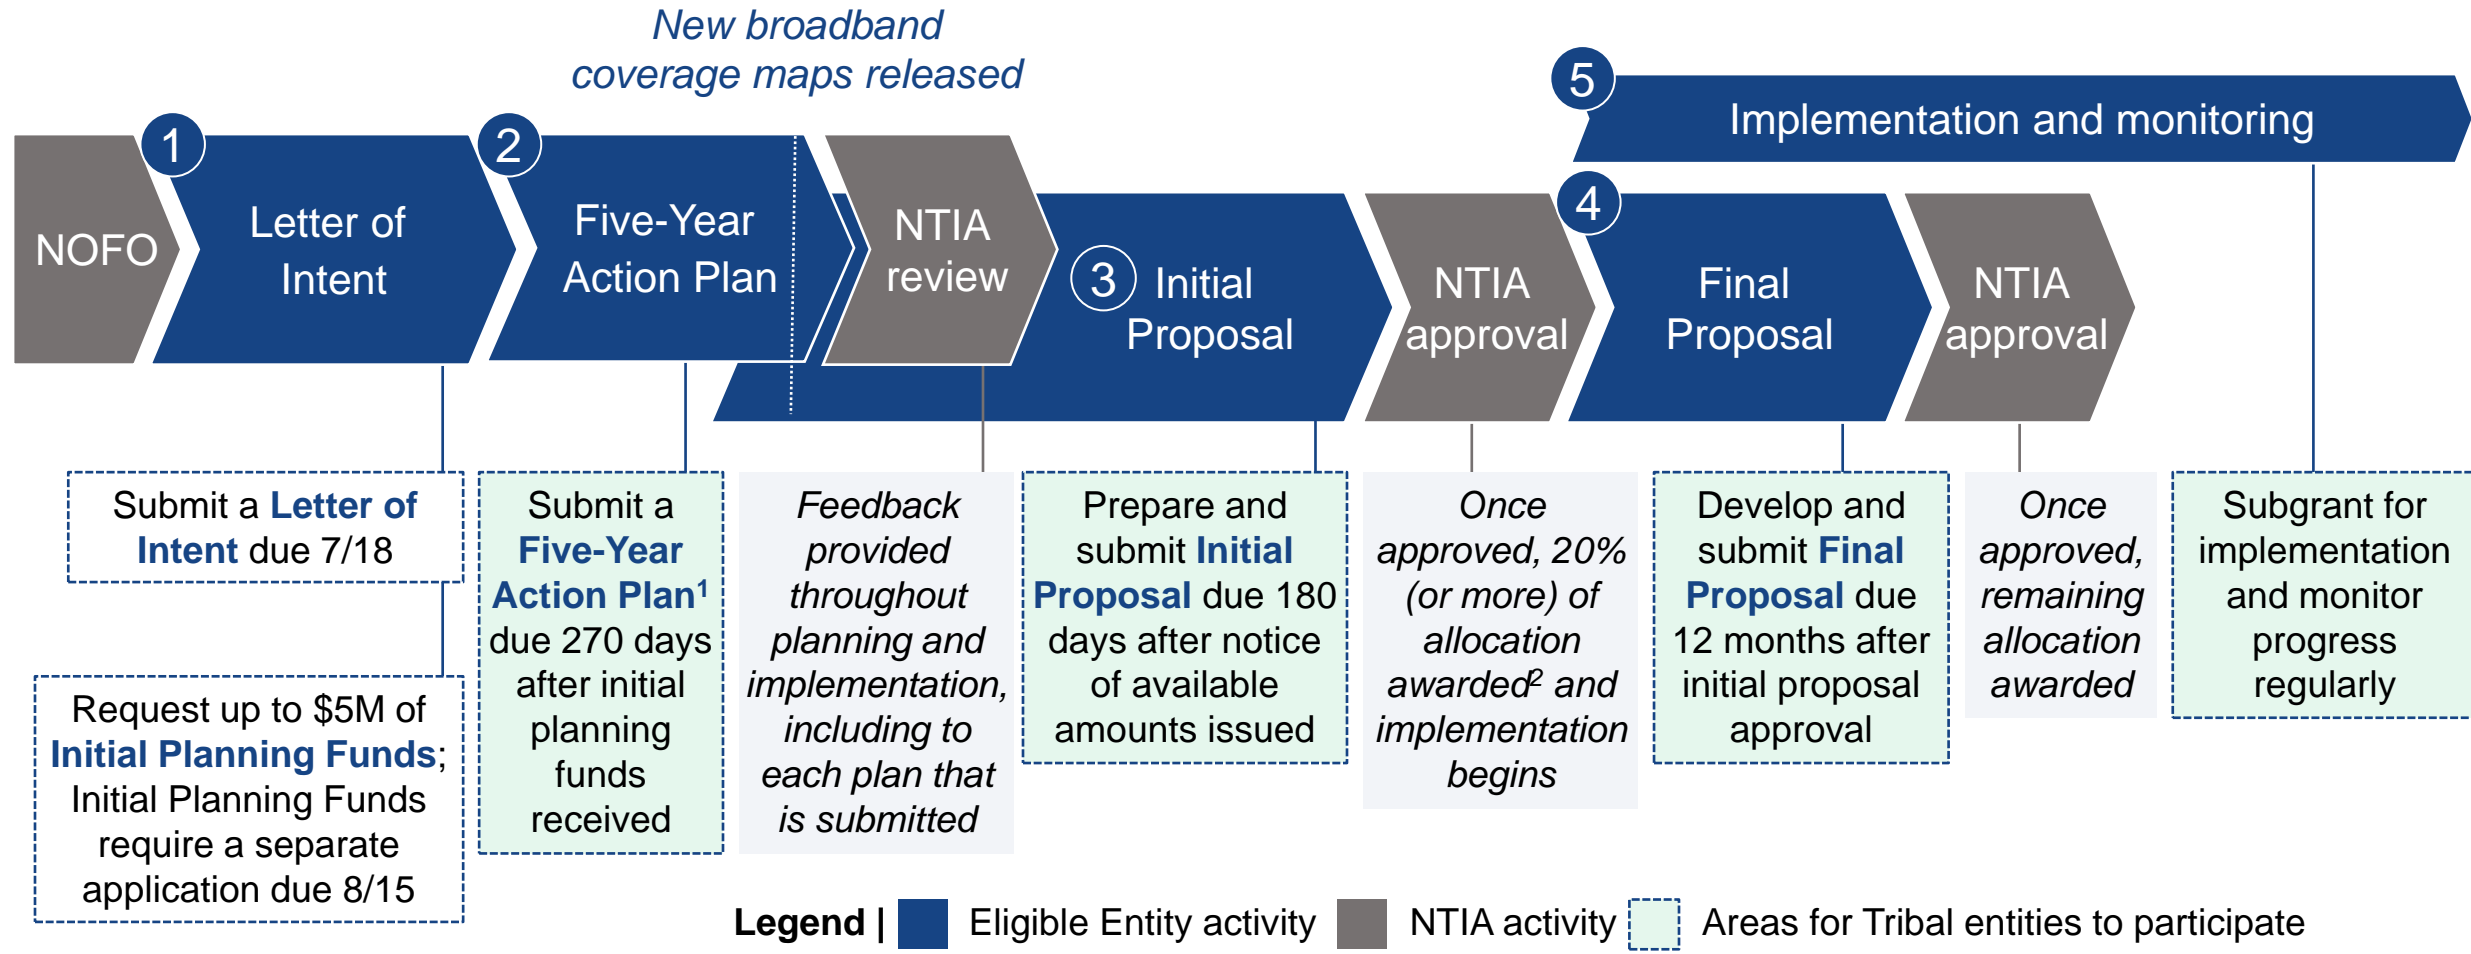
New broadband coverage maps released

5 Implementation and monitoring

NOFO

1 Letter of Intent

2 Five-Year Action Plan

NTIA review

3 Initial Proposal

NTIA approval

4 Final Proposal

NTIA approval

Submit a Letter of Intent due 7/18

Request up to $5M of Initial Planning Funds; Initial Planning Funds require a separate application due 8/15

Submit a Five-Year Action Plan$^1$ due 270 days after initial planning funds received

Feedback provided throughout planning and implementation, including to each plan that is submitted

Prepare and submit Initial Proposal due 180 days after notice of available amounts issued

Once approved, 20% (or more) of allocation awarded$^2$ and implementation begins

Develop and submit Final Proposal due 12 months after initial proposal approval

Once approved, remaining allocation awarded

Subgrant for implementation and monitor progress regularly

Legend | Eligible Entity activity NTIA activity Areas for Tribal entities to participate